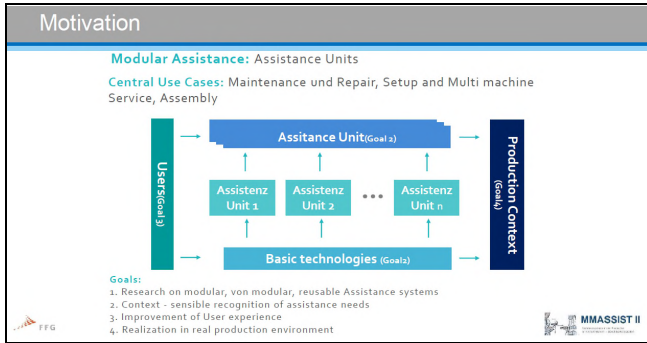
Motivation

Modular Assistance: Assistance Units

Central Use Cases: Maintenance und Repair, Setup and Multi machine Service, Assembly

Users(Goal 3)

Assitance Unit(Goal 2)

Assistenz Unit 1

Assistenz Unit 2

...

Assistenz Unit n

Basic technologies (Goal2)

Production Context (Goal4)

Goals:
1. Research on modular, von modular, reusable Assistance systems
2. Context - sensible recognition of assistance needs
3. Improvement of User experience
4. Realization in real production environment

FFG

MMASSIST II